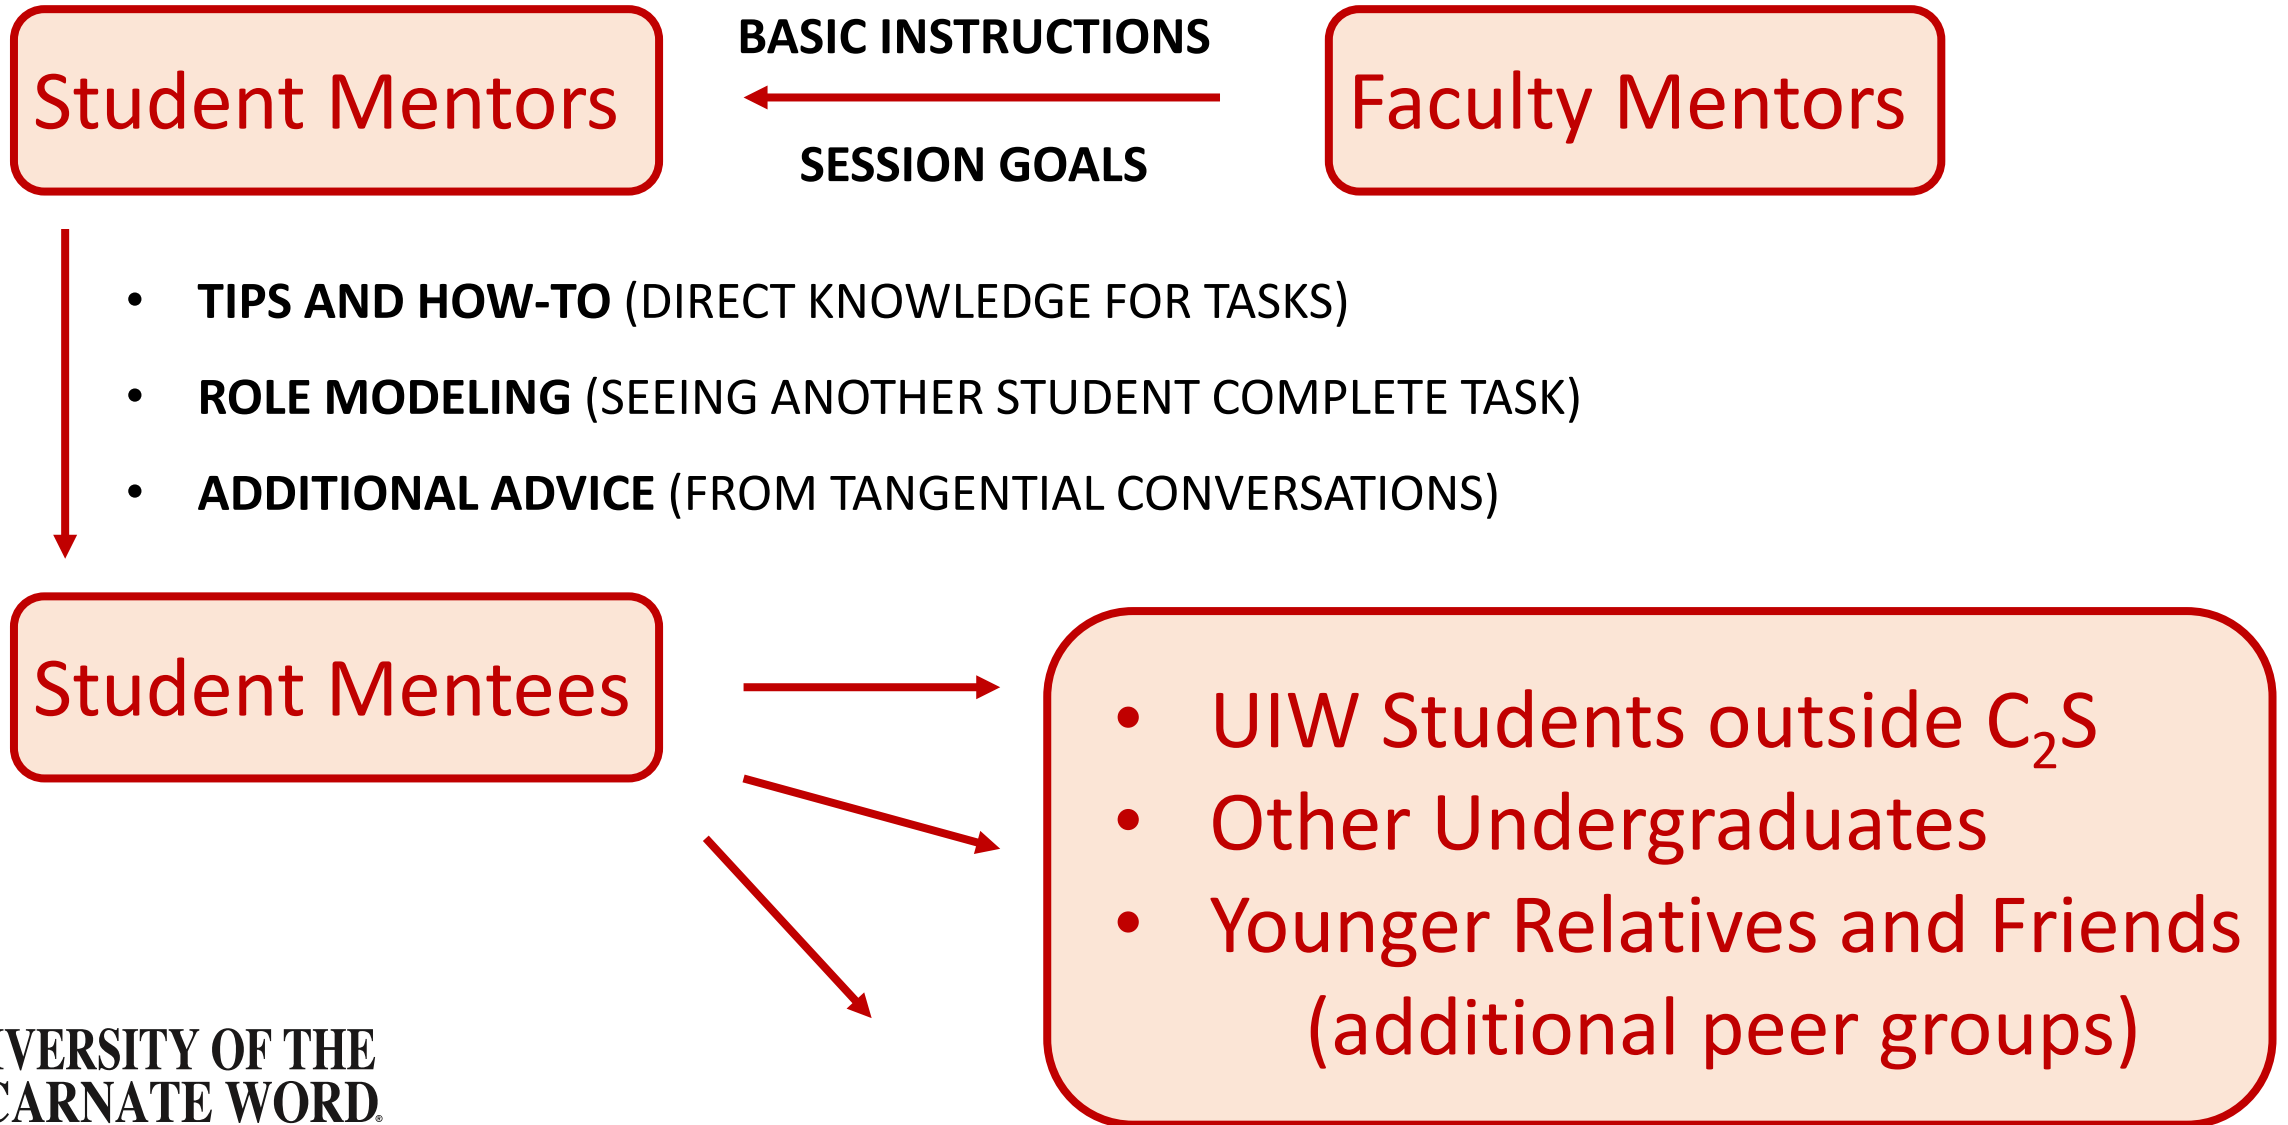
Student Mentors

BASIC INSTRUCTIONS

SESSION GOALS

Faculty Mentors

- **TIPS AND HOW-TO** (DIRECT KNOWLEDGE FOR TASKS)
- **ROLE MODELING** (SEEING ANOTHER STUDENT COMPLETE TASK)
- **ADDITIONAL ADVICE** (FROM TANGENTIAL CONVERSATIONS)

Student Mentees

- UIW Students outside $C_2S$
- Other Undergraduates
- Younger Relatives and Friends

(additional peer groups)

VERSITY OF THE
CARNATE WORD